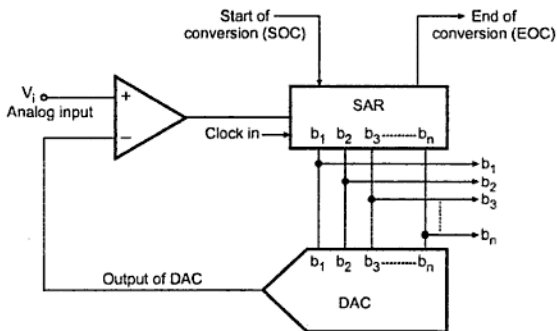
Start of conversion (SOC)

End of conversion (EOC)

$V_i$
Analog input

+

−

SAR

Clock in

$b_1$ $b_2$ $b_3$ ........ $b_n$

$b_1$

$b_2$

$b_3$

$b_n$

Output of DAC

$b_1$ $b_2$ $b_3$ ........ $b_n$

DAC